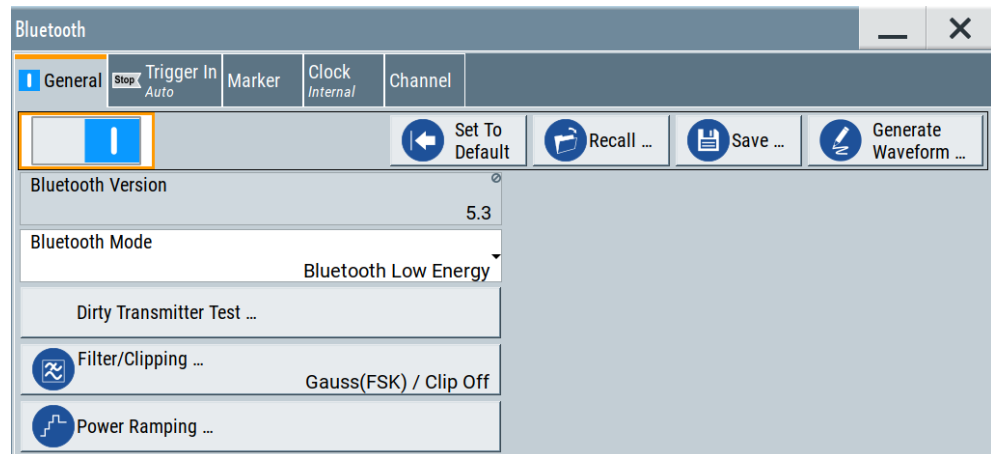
Bluetooth

General
Stop Trigger In Auto
Marker
Clock Internal
Channel

Set To Default
Recall ...
Save ...
Generate Waveform ...

Bluetooth Version
5.3

Bluetooth Mode
Bluetooth Low Energy

Dirty Transmitter Test ...

Filter/Clipping ...
Gauss(FSK) / Clip Off

Power Ramping ...